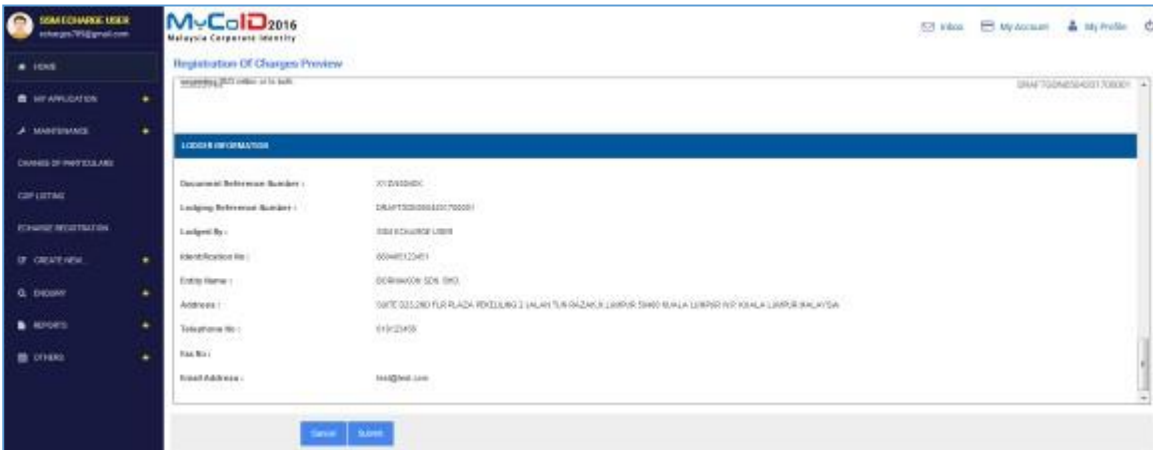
SSM ECHARGE USER
echarges785@gmail.com

HOME
MY APPLICATION
MAINTENANCE
CHANGE OF PARTICULARS
CDP LISTING
ECHARGE REGISTRATION
CREATE NEW
ENQUIRY
REPORTS
OTHERS

MyCoID2016
Malaysia Corporate Identity

Inbox
My Account
My Profile

Registration Of Charges Preview

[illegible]

DRAFTGDN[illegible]

LODGER INFORMATION

Document Reference Number : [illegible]

Lodging Reference Number : DRAFT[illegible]

Lodged By : SSM ECHARGE USER

Identification No : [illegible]

Entity Name : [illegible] SDN. BHD.

Address : SUITE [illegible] FLR PLAZA PEKELILING 2 JALAN TUN RAZAK KUALA LUMPUR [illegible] KUALA LUMPUR W.P KUALA LUMPUR MALAYSIA

Telephone No : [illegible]

Fax No :

Email Address : test@test.com

Cancel
Submit